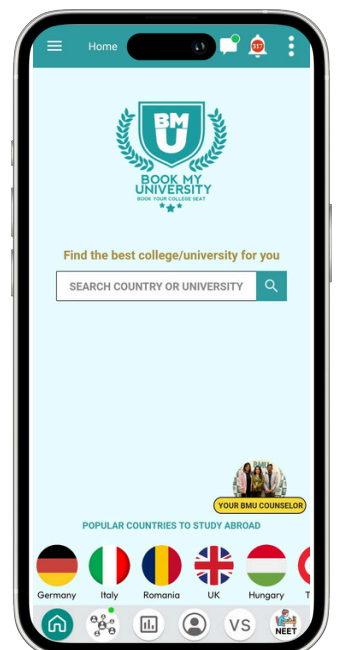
Home

317

BMU

BOOK MY UNIVERSITY

BOOK YOUR COLLEGE SEAT

Find the best college/university for you

SEARCH COUNTRY OR UNIVERSITY

YOUR BMU COUNSELOR

POPULAR COUNTRIES TO STUDY ABROAD

Germany
Italy
Romania
UK
Hungary
T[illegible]

VS

NEET